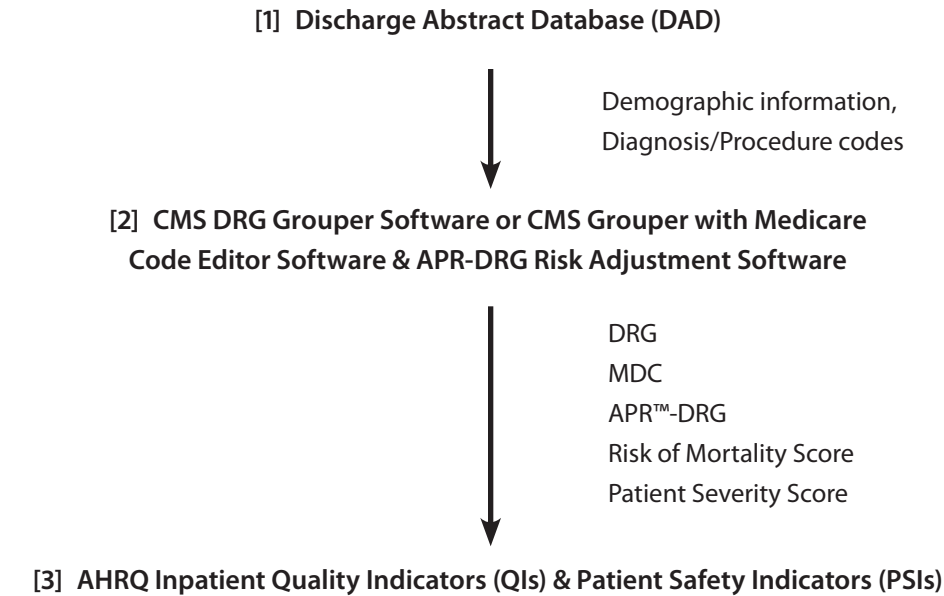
[1] Discharge Abstract Database (DAD)

Demographic information,
Diagnosis/Procedure codes

[2] CMS DRG Grouper Software or CMS Grouper with Medicare Code Editor Software & APR-DRG Risk Adjustment Software

DRG
MDC
APR™-DRG
Risk of Mortality Score
Patient Severity Score

[3] AHRQ Inpatient Quality Indicators (QIs) & Patient Safety Indicators (PSIs)